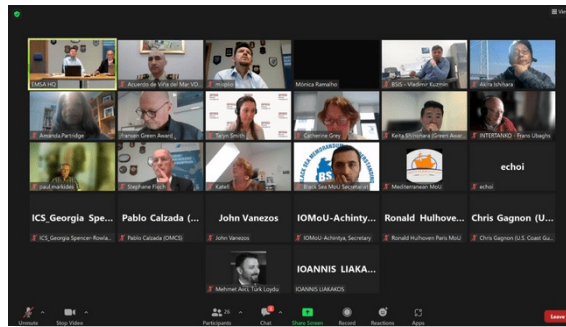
View

EMSA HQ
Acuerdo de Viña del Mar VD...
jmspko
Mónica Ramalho
BSIS - Vladimir Kuzmin
Akira Ishihara
Amanda Partridge
Hanson Green Award
Taryn Smith
Catherine Grey
Kenta Ishishara (Green Awa...
INTERTANKO - Frans Ubaghs
paul markides
Stephane Flech
Katell
Black Sea MoU Secretariat
Mediterranean MoU
echoi
echoi
ICS_Georgia Spe...
ICS_Georgia Spencer-Rowla...
Pablo Calzada (...
Pablo Calzada (OMCS)
John Vanezos
John Vanezos
IOMoU-Achinty...
IOMoU-Achintya, Secretary
Ronald Hulhove...
Ronald Hulhoven Paris MoU
Chris Gagnon (U...
Chris Gagnon (U.S. Coast Gu...
Mehmet AsCL Turk Loydu
IOANNIS LIAKA...
IOANNIS LIAKAKOS

Unmute
Stop Video
Participants 26
Chat
Share Screen
Record
Reactions
Apps
Leave